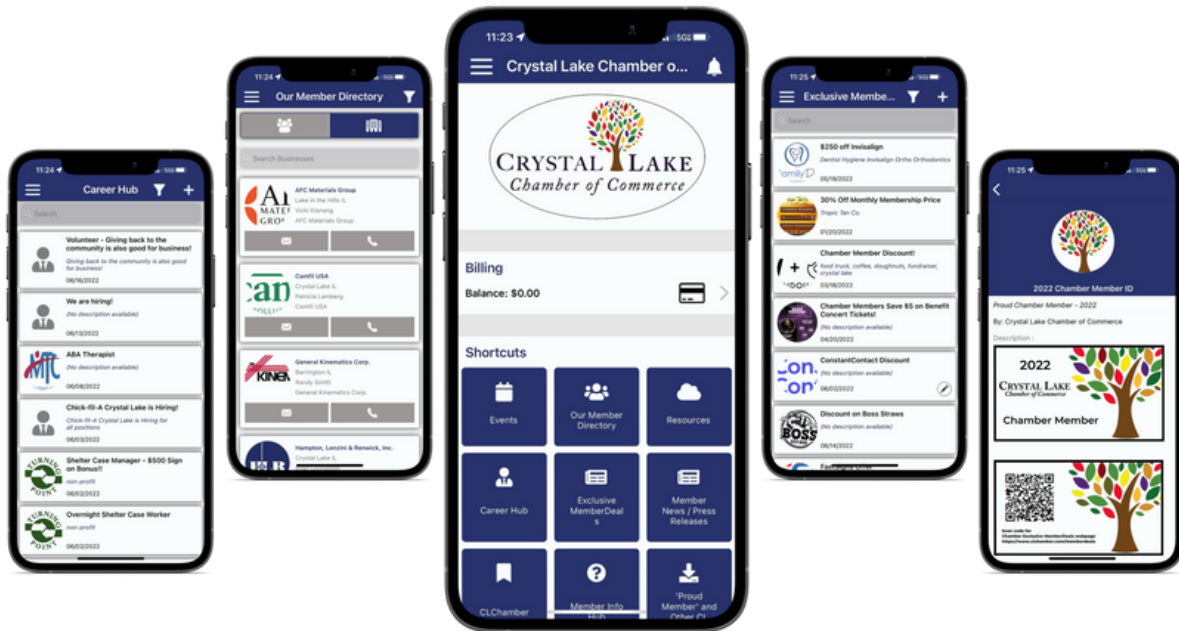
11:24
Career Hub
Search
Volunteer - Giving back to the community is also good for business!
Giving back to the community is also good for business!
06/16/2022
We are hiring!
(No description available)
06/13/2022
ABA Therapist
(No description available)
06/08/2022
Chick-fil-A Crystal Lake is Hiring!
Chick-fil-A Crystal Lake is Hiring for all positions
06/03/2022
Shelter Case Manager - $500 Sign on Bonus!!
non profit
06/02/2022
Overnight Shelter Case Worker
non profit
06/02/2022

11:24
Our Member Directory
Search Businesses
AFC Materials Group
Lake in the Hills IL
Vicki Klanang
AFC Materials Group
Camfil USA
Crystal Lake IL
Patricia Lamberg
Camfil USA
General Kinematics Corp.
Barrington IL
Randy Smith
General Kinematics Corp.
Hampton, Lenzini & Renwick, Inc.
Crystal Lake IL

11:23
5G
Crystal Lake Chamber o...
CRYSTAL LAKE
Chamber of Commerce
Billing
Balance: $0.00
Shortcuts
Events
Our Member Directory
Resources
Career Hub
Exclusive MemberDeals
Member News / Press Releases
CLChamber
Member Info Hub
"Proud Member" and Other CL

11:25
Exclusive Member...
Search
$250 off Invisalign
Dentist Hygiene Invisalign Ortho Orthodontics
05/19/2022
30% Off Monthly Membership Price
Tropic Tan Co.
01/20/2022
Chamber Member Discount!
food truck, coffee, doughnuts, fundraiser, crystal lake
03/18/2022
Chamber Members Save $5 on Benefit Concert Tickets!
(No description available)
04/20/2022
ConstantContact Discount
(No description available)
06/02/2022
Discount on Boss Straws
(No description available)
06/14/2022

11:25
2022 Chamber Member ID
Proud Chamber Member - 2022
By: Crystal Lake Chamber of Commerce
Description:
2022
CRYSTAL LAKE
Chamber of Commerce
Chamber Member